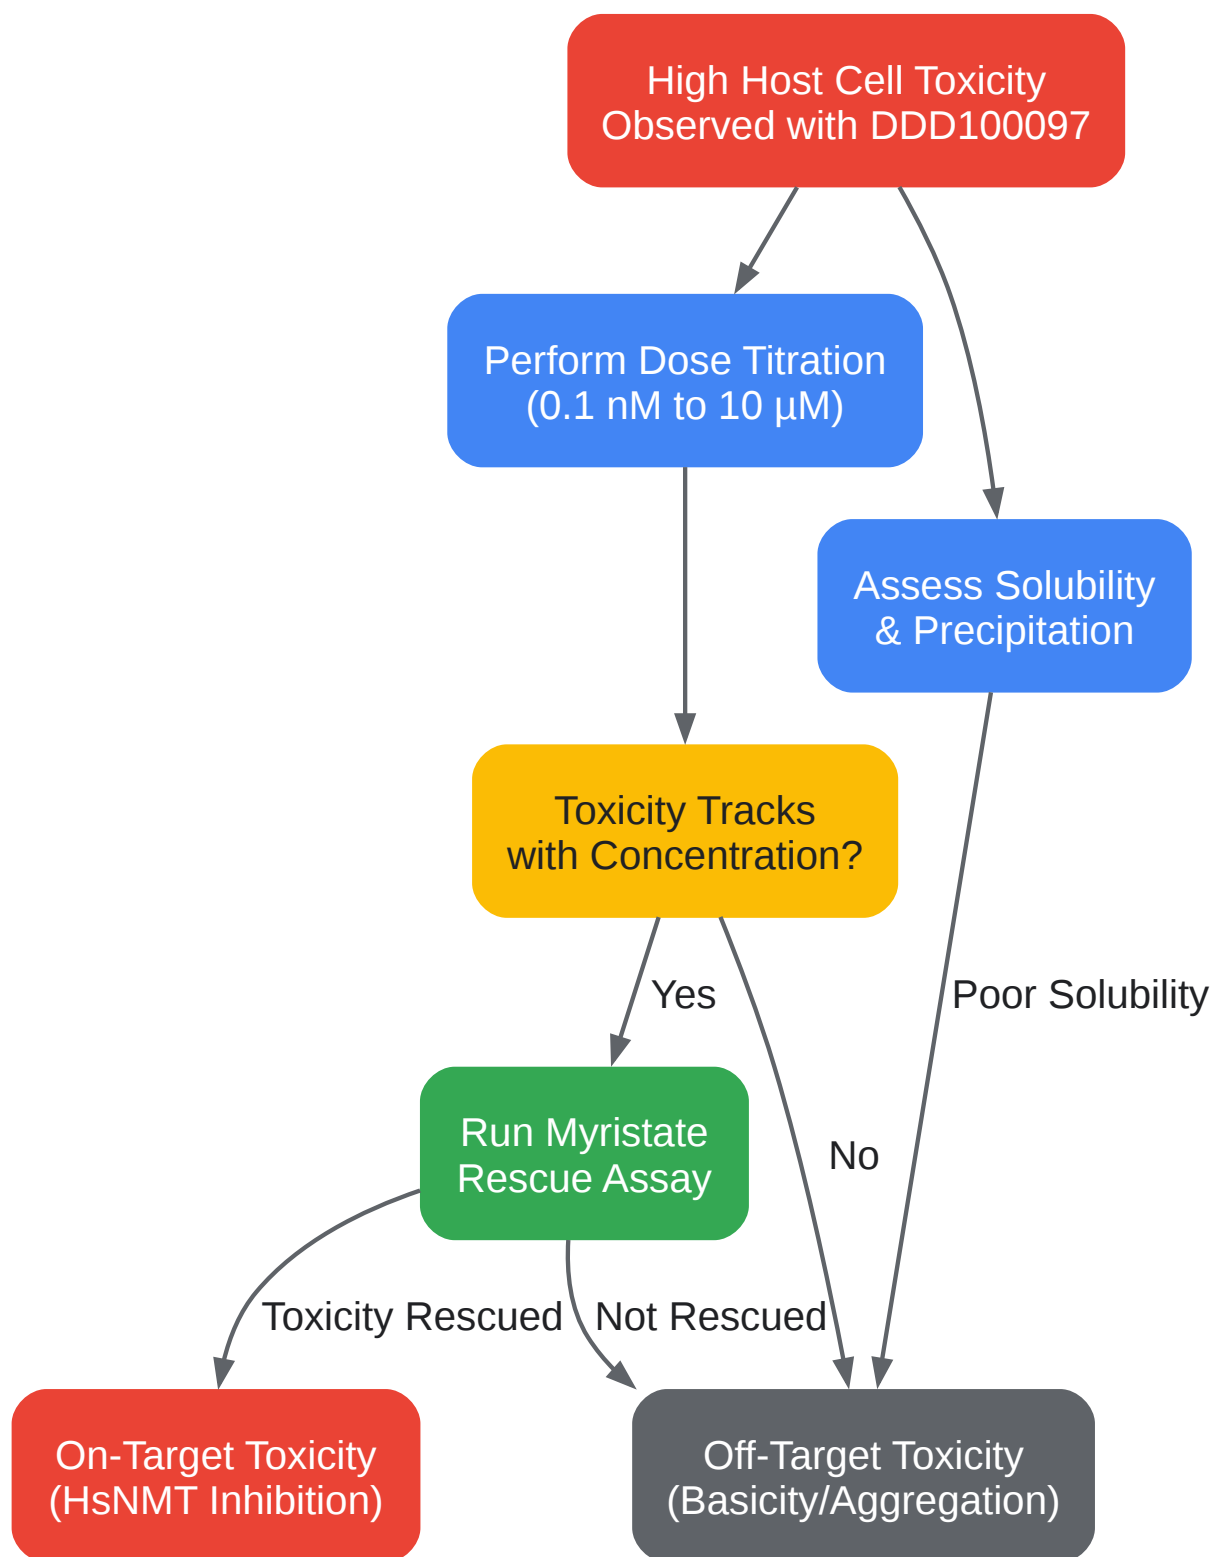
High Host Cell Toxicity Observed with DDD100097

Perform Dose Titration (0.1 nM to 10 µM)

Assess Solubility & Precipitation

Toxicity Tracks with Concentration?

Yes

No

Poor Solubility

Run Myristate Rescue Assay

Toxicity Rescued

Not Rescued

On-Target Toxicity (HsNMT Inhibition)

Off-Target Toxicity (Basicity/Aggregation)